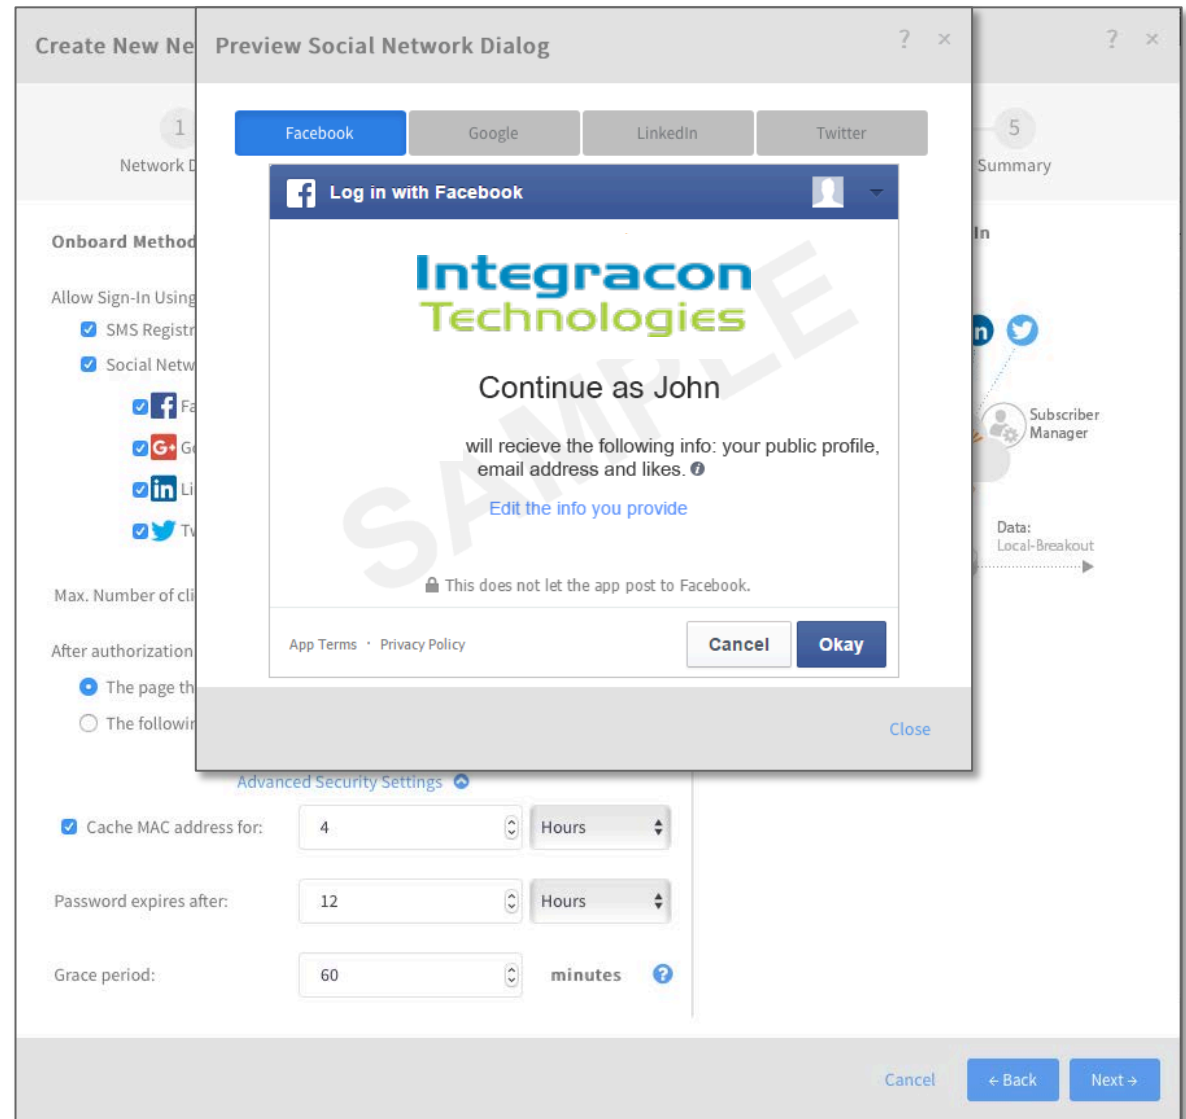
Create New Ne

1
Network D

5
Summary

Onboard Method

Allow Sign-In Using
SMS Registr
Social Netw
Fa
G+ G
Li
Tv

Max. Number of cli

After authorization
The page th
The followin

In

Subscriber Manager

Data:
Local-Breakout

Preview Social Network Dialog ? ×

Facebook | Google | LinkedIn | Twitter

Log in with Facebook

Integracon
Technologies

Continue as John

will recieve the following info: your public profile, email address and likes.

Edit the info you provide

SAMPLE

This does not let the app post to Facebook.

App Terms · Privacy Policy

Cancel
Okay

Close

Advanced Security Settings

Cache MAC address for: 4 Hours

Password expires after: 12 Hours

Grace period: 60 minutes

Cancel
← Back
Next →